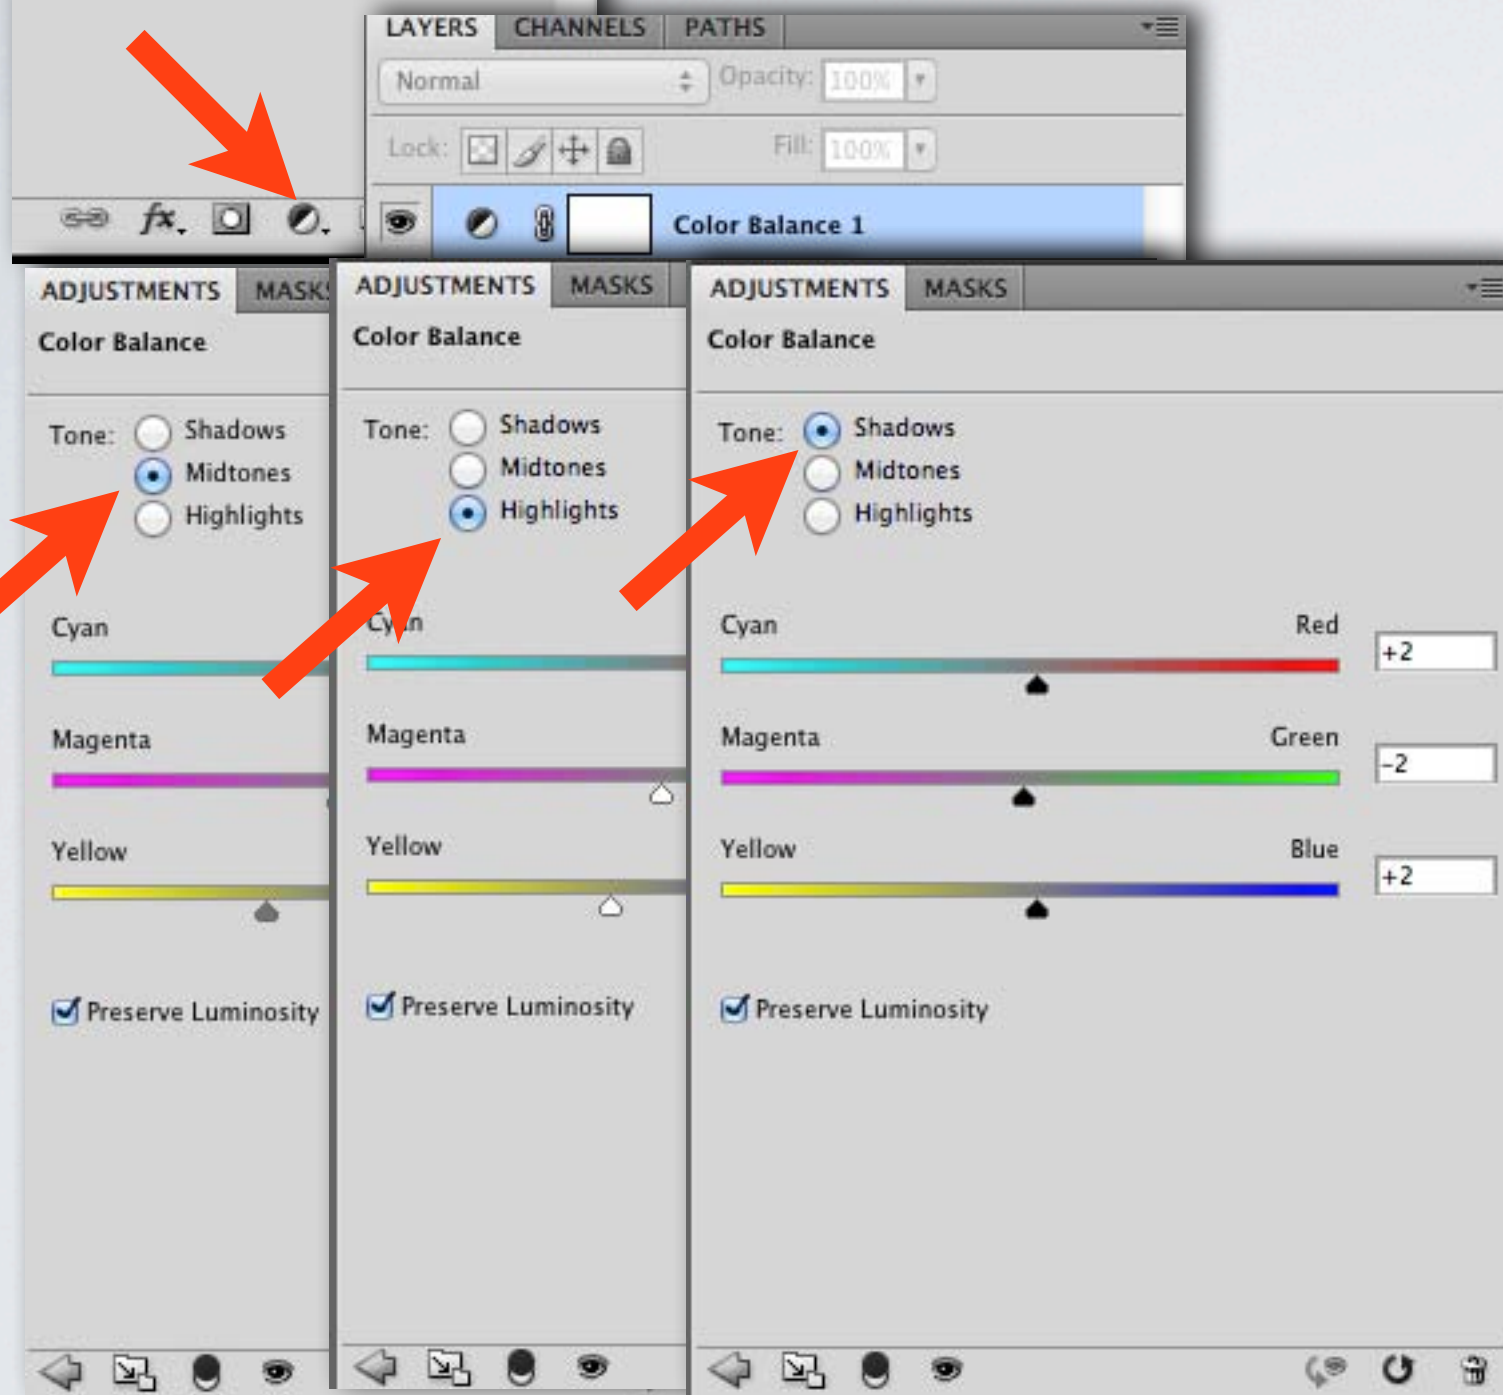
LAYERS CHANNELS PATHS

Normal

Opacity: 100%

Lock:

Fill: 100%

Color Balance 1

ADJUSTMENTS MASKS

Color Balance

Tone: Shadows Midtones Highlights

Cyan

Magenta

Yellow

Preserve Luminosity

ADJUSTMENTS MASKS

Color Balance

Tone: Shadows Midtones Highlights

Cyan

Magenta

Yellow

Preserve Luminosity

ADJUSTMENTS MASKS

Color Balance

Tone: Shadows Midtones Highlights

Cyan Red +2

Magenta Green -2

Yellow Blue +2

Preserve Luminosity